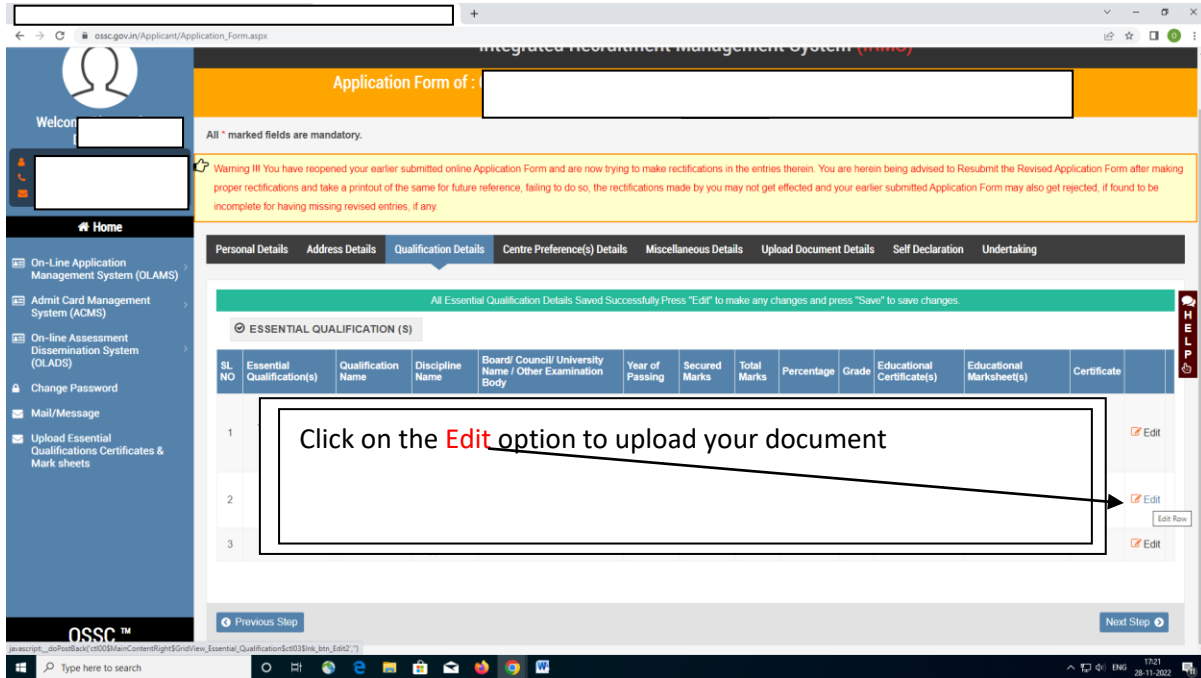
ossc.gov.in/Applicant/Application_Form.aspx

Integrated Recruitment Management System (IRMS)

Application Form of :

Welcome

Home

On-Line Application Management System (OLAMS)

Admit Card Management System (ACMS)

On-line Assessment Dissemination System (OLADS)

Change Password

Mail/Message

Upload Essential Qualifications Certificates & Mark sheets

OSSC ™

All * marked fields are mandatory.

Warning !!! You have reopened your earlier submitted online Application Form and are now trying to make rectifications in the entries therein. You are herein being advised to Resubmit the Revised Application Form after making proper rectifications and take a printout of the same for future reference, failing to do so, the rectifications made by you may not get effected and your earlier submitted Application Form may also get rejected, if found to be incomplete for having missing revised entries, if any.

Personal Details | Address Details | Qualification Details | Centre Preference(s) Details | Miscellaneous Details | Upload Document Details | Self Declaration | Undertaking

All Essential Qualification Details Saved Successfully.Press "Edit" to make any changes and press "Save" to save changes.

ESSENTIAL QUALIFICATION (S)

| SL NO | Essential Qualification(s) | Qualification Name | Discipline Name | Board/ Council/ University Name / Other Examination Body | Year of Passing | Secured Marks | Total Marks | Percentage | Grade | Educational Certificate(s) | Educational Marksheet(s) | Certificate | |
|---|---|---|---|---|---|---|---|---|---|---|---|---|---|
| 1 | | | | | | | | | | | | | Edit |
| 2 | | | | | | | | | | | | | Edit |
| 3 | | | | | | | | | | | | | Edit |

Click on the Edit option to upload your document

Edit Row

HELP

Previous Step

Next Step

javascript:__doPostBack('ctl00$MainContentRight$GridView_Essential_Qualification$ctl03$lnk_btn_Edit2','')

Type here to search

ENG 17:21 28-11-2022